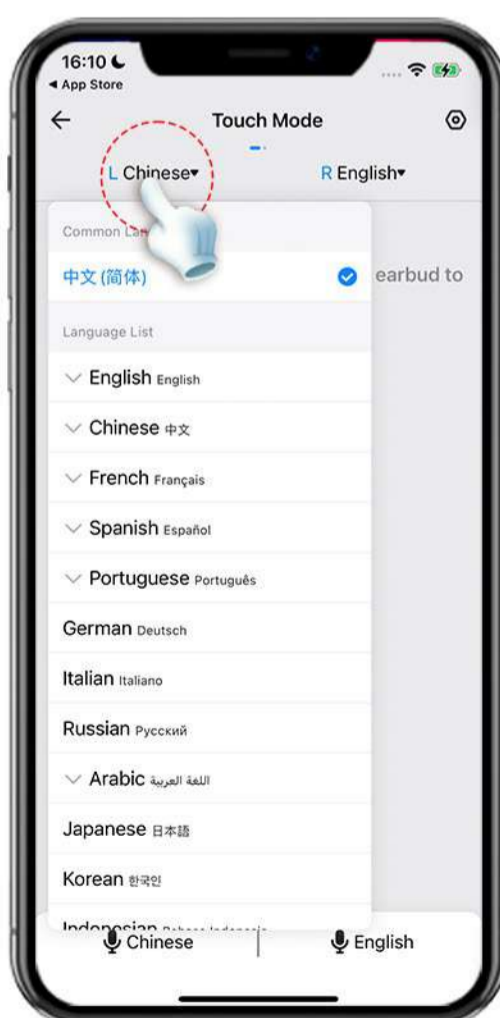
16:10
◂ App Store

Touch Mode

L Chinese▾

R English▾

Common La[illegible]

中文 (简体)

earbud to

Language List

English English

Chinese 中文

French Français

Spanish Español

Portuguese Português

German Deutsch

Italian Italiano

Russian Русский

Arabic اللغة العربية

Japanese 日本語

Korean 한국인

Indonesian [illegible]

Chinese

English